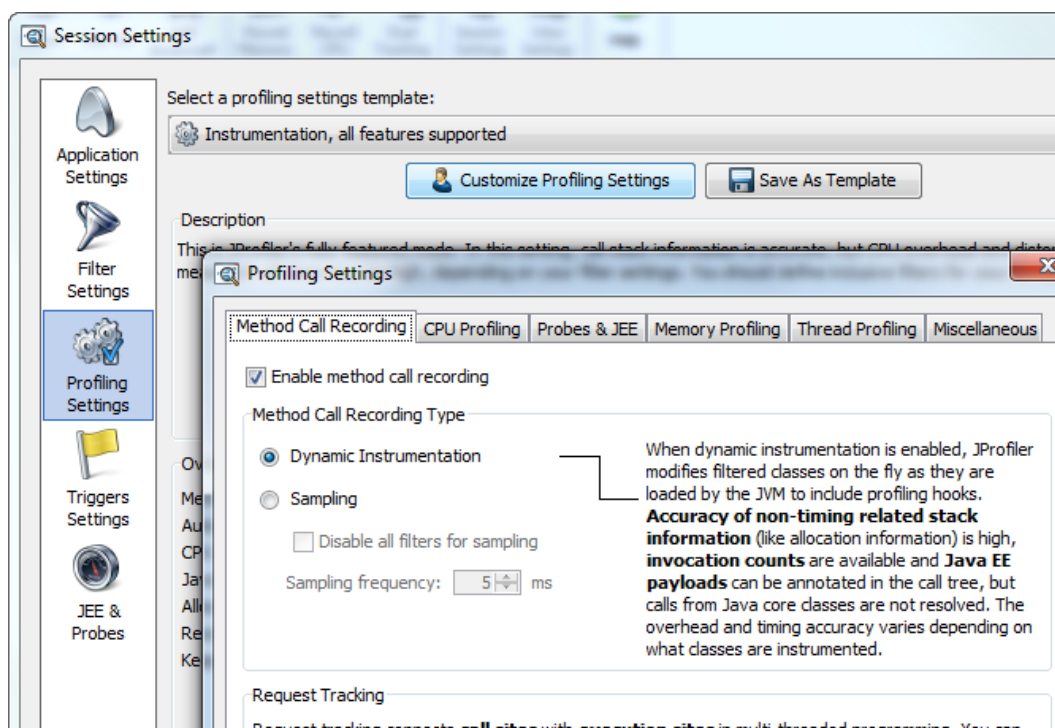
Session Settings

Application Settings

Filter Settings

Profiling Settings

Triggers Settings

JEE & Probes

Select a profiling settings template:

Instrumentation, all features supported

Customize Profiling Settings

Save As Template

Description

This is JProfiler's fully featured mode. In this setting, call stack information is accurate, but CPU overhead and distor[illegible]
me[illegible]

Ov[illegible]
Me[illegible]
Au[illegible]
CP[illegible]
Ja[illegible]
All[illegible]
Re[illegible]
Ke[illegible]

Profiling Settings

Method Call Recording | CPU Profiling | Probes & JEE | Memory Profiling | Thread Profiling | Miscellaneous

Enable method call recording

Method Call Recording Type

Dynamic Instrumentation

Sampling

Disable all filters for sampling

Sampling frequency: 5 ms

When dynamic instrumentation is enabled, JProfiler modifies filtered classes on the fly as they are loaded by the JVM to include profiling hooks. **Accuracy of non-timing related stack information** (like allocation information) is high, **invocation counts** are available and **Java EE payloads** can be annotated in the call tree, but calls from Java core classes are not resolved. The overhead and timing accuracy varies depending on what classes are instrumented.

Request Tracking

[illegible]